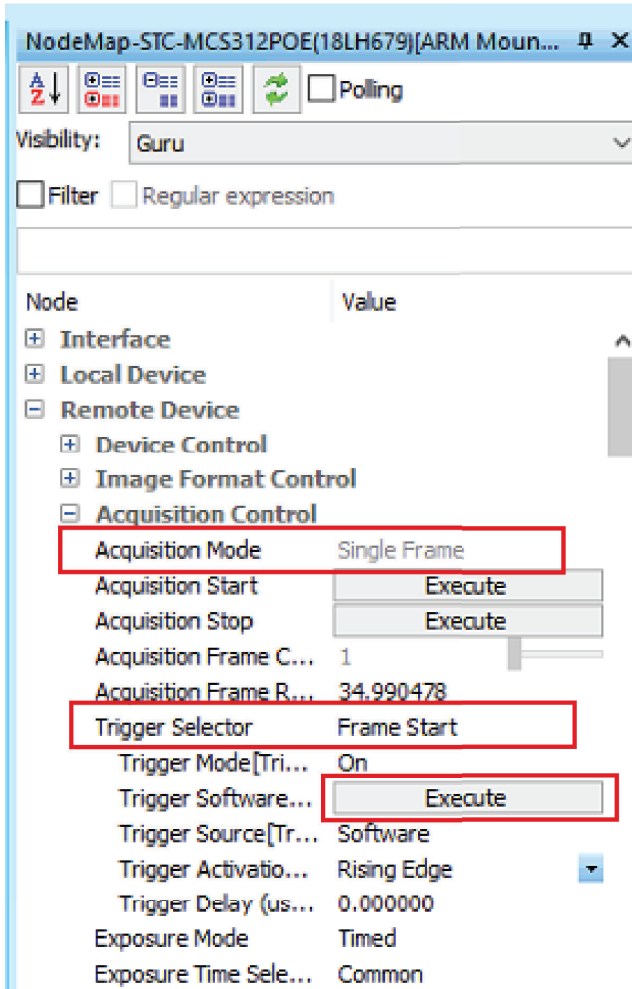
NodeMap-STC-MCS312POE(18LH679)[ARM Moun... ✕

Polling

Visibility: Guru

Filter Regular expression

| Node | Value |
|---|---|
| ⊞ Interface | |
| ⊞ Local Device | |
| ⊟ Remote Device | |
| ⊞ Device Control | |
| ⊞ Image Format Control | |
| ⊟ Acquisition Control | |
| Acquisition Mode | Single Frame |
| Acquisition Start | Execute |
| Acquisition Stop | Execute |
| Acquisition Frame C... | 1 |
| Acquisition Frame R... | 34.990478 |
| Trigger Selector | Frame Start |
| Trigger Mode[Tri... | On |
| Trigger Software... | Execute |
| Trigger Source[Tr... | Software |
| Trigger Activatio... | Rising Edge |
| Trigger Delay (us... | 0.000000 |
| Exposure Mode | Timed |
| Exposure Time Sele... | Common |